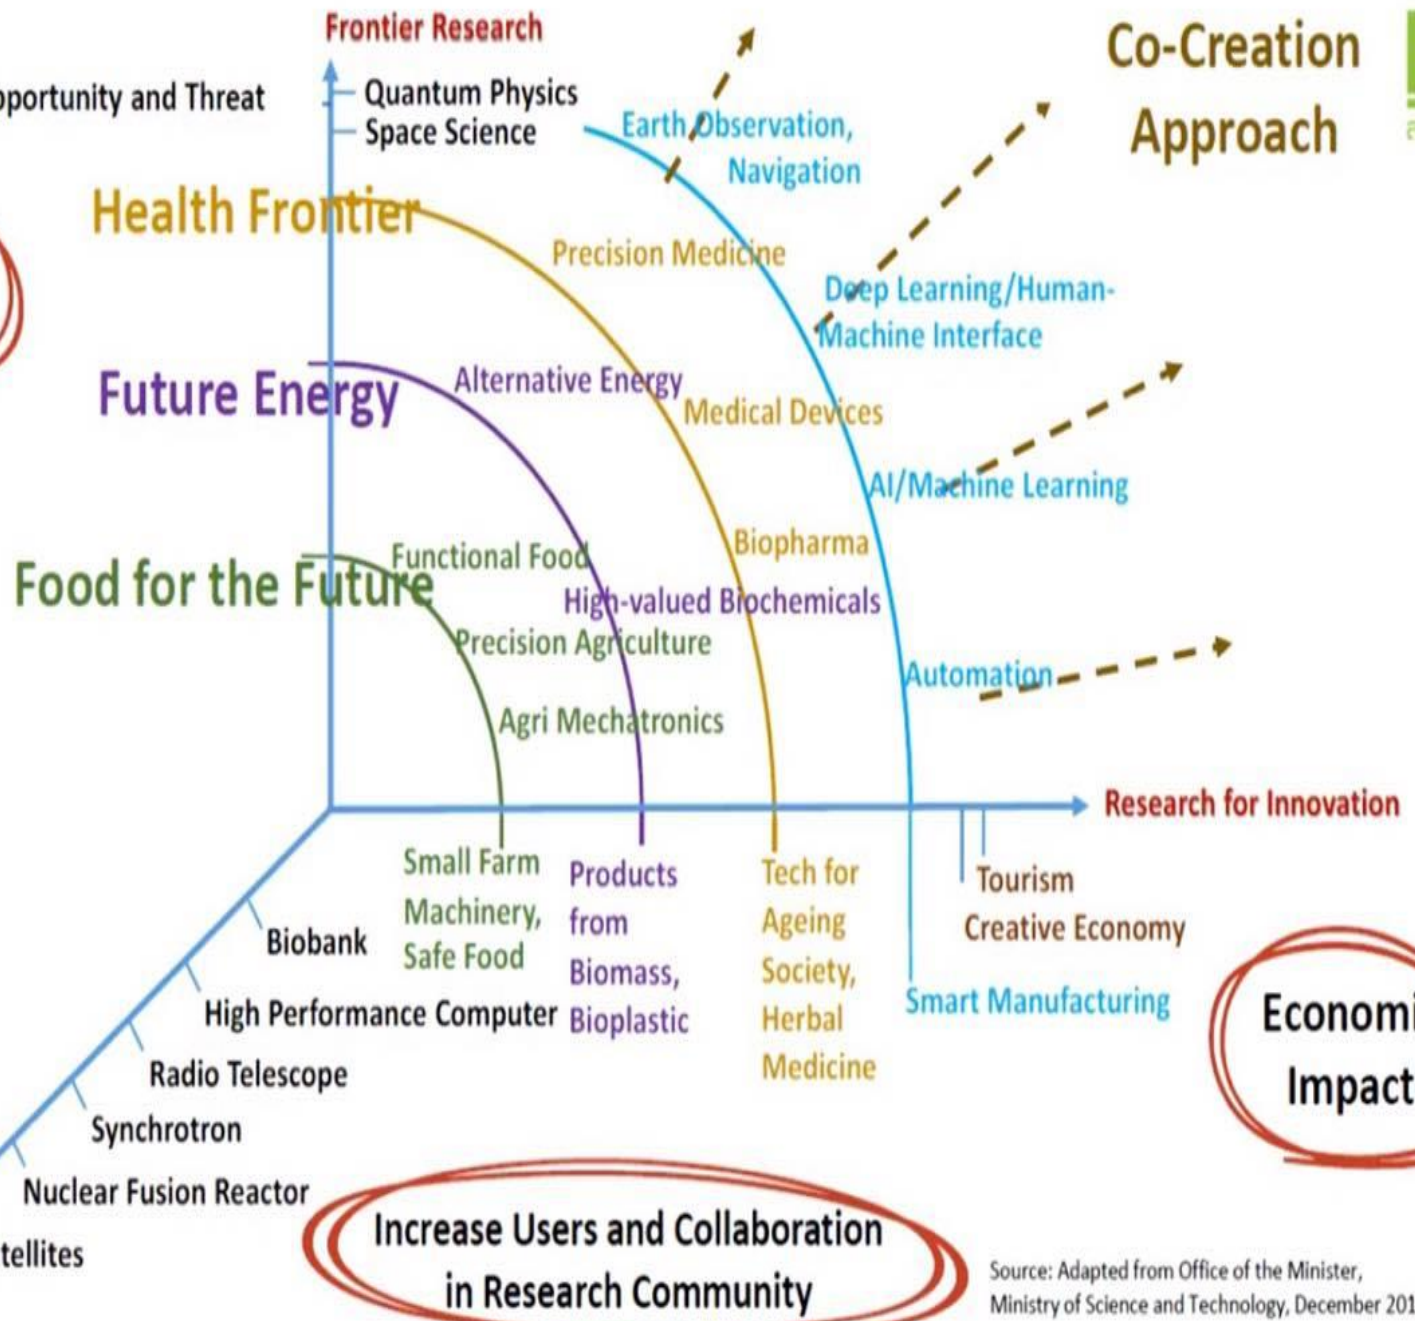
Frontier Research

pportunity and Threat

Quantum Physics
Space Science

Earth Observation, Navigation

Co-Creation Approach

Health Frontier

Precision Medicine

Deep Learning/Human-Machine Interface

Future Energy

Alternative Energy

Medical Devices

AI/Machine Learning

Functional Food

Biopharma

Food for the Future

High-valued Biochemicals

Precision Agriculture

Automation

Agri Mechatronics

Research for Innovation

Small Farm Machinery, Safe Food

Products from Biomass, Bioplastic

Tech for Ageing Society, Herbal Medicine

Tourism
Creative Economy

Smart Manufacturing

Biobank

High Performance Computer

Radio Telescope

Synchrotron

Nuclear Fusion Reactor

tellites

Economi Impact

Increase Users and Collaboration in Research Community

Source: Adapted from Office of the Minister, Ministry of Science and Technology, December 201